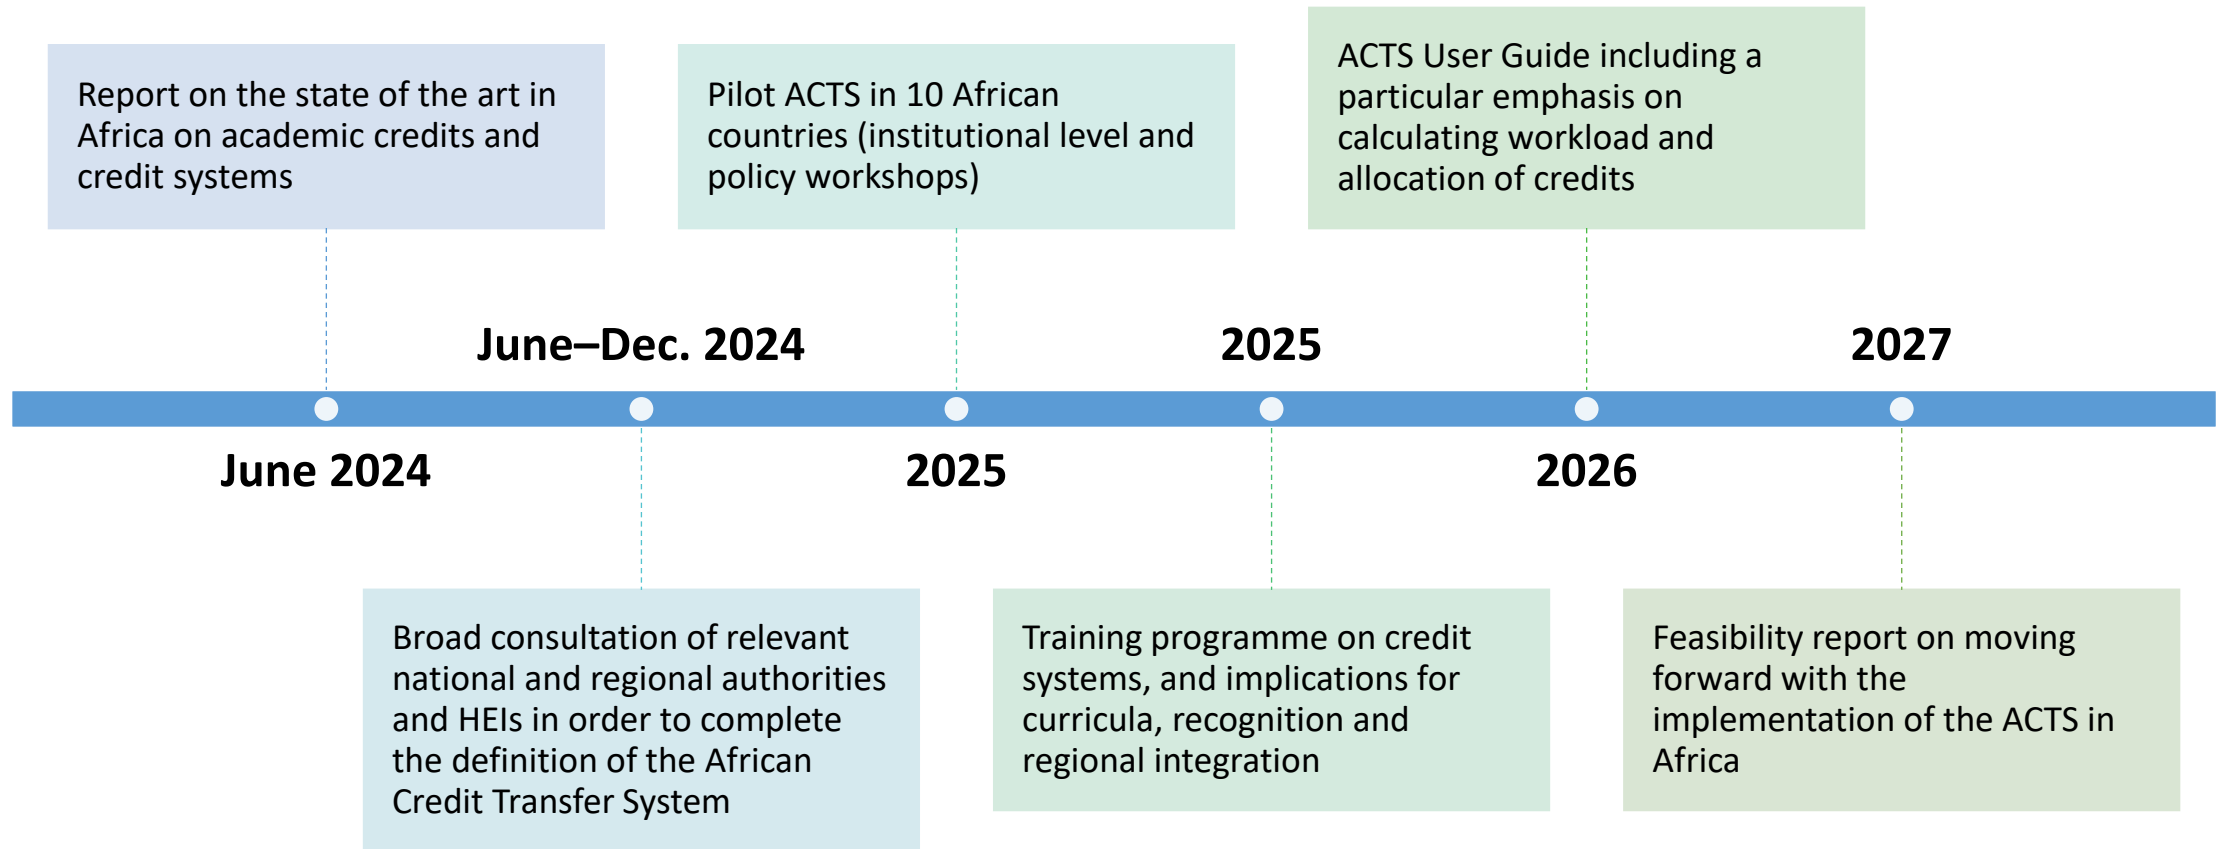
Report on the state of the art in Africa on academic credits and credit systems

June 2024

June–Dec. 2024

Broad consultation of relevant national and regional authorities and HEIs in order to complete the definition of the African Credit Transfer System

Pilot ACTS in 10 African countries (institutional level and policy workshops)

2025

2025

Training programme on credit systems, and implications for curricula, recognition and regional integration

ACTS User Guide including a particular emphasis on calculating workload and allocation of credits

2026

2027

Feasibility report on moving forward with the implementation of the ACTS in Africa